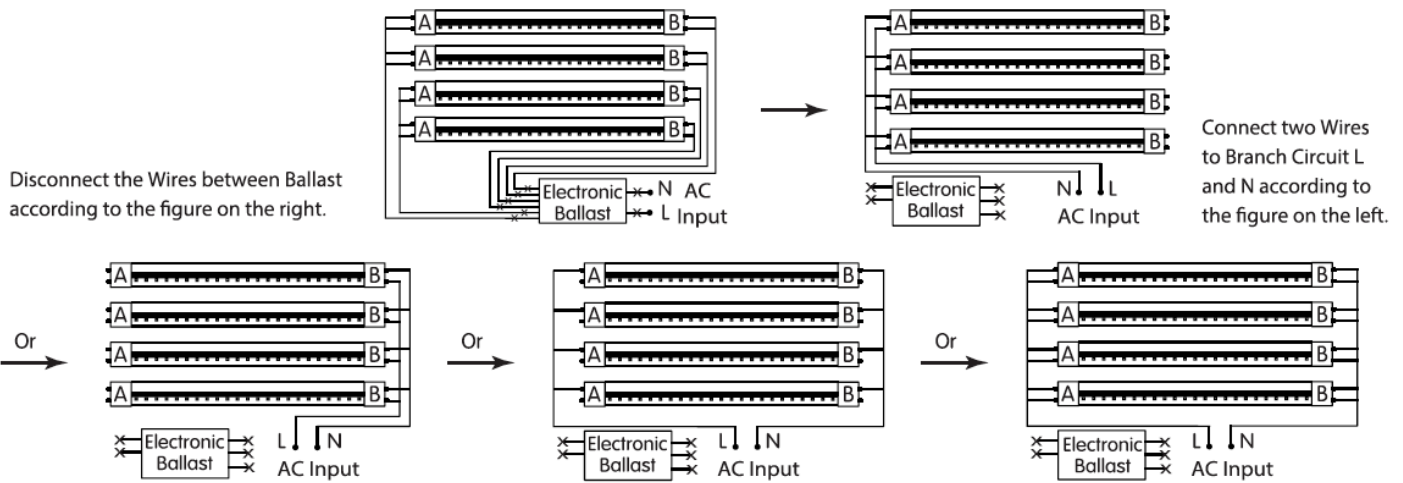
Disconnect the Wires between Ballast according to the figure on the right.

A B
A B
A B
A B
Electronic Ballast
N AC
L Input

A B
A B
A B
A B
Electronic Ballast
N L
AC Input

Connect two Wires to Branch Circuit L and N according to the figure on the left.

Or
A B
A B
A B
A B
Electronic Ballast
L N
AC Input

Or
A B
A B
A B
A B
Electronic Ballast
L N
AC Input

Or
A B
A B
A B
A B
Electronic Ballast
L N
AC Input